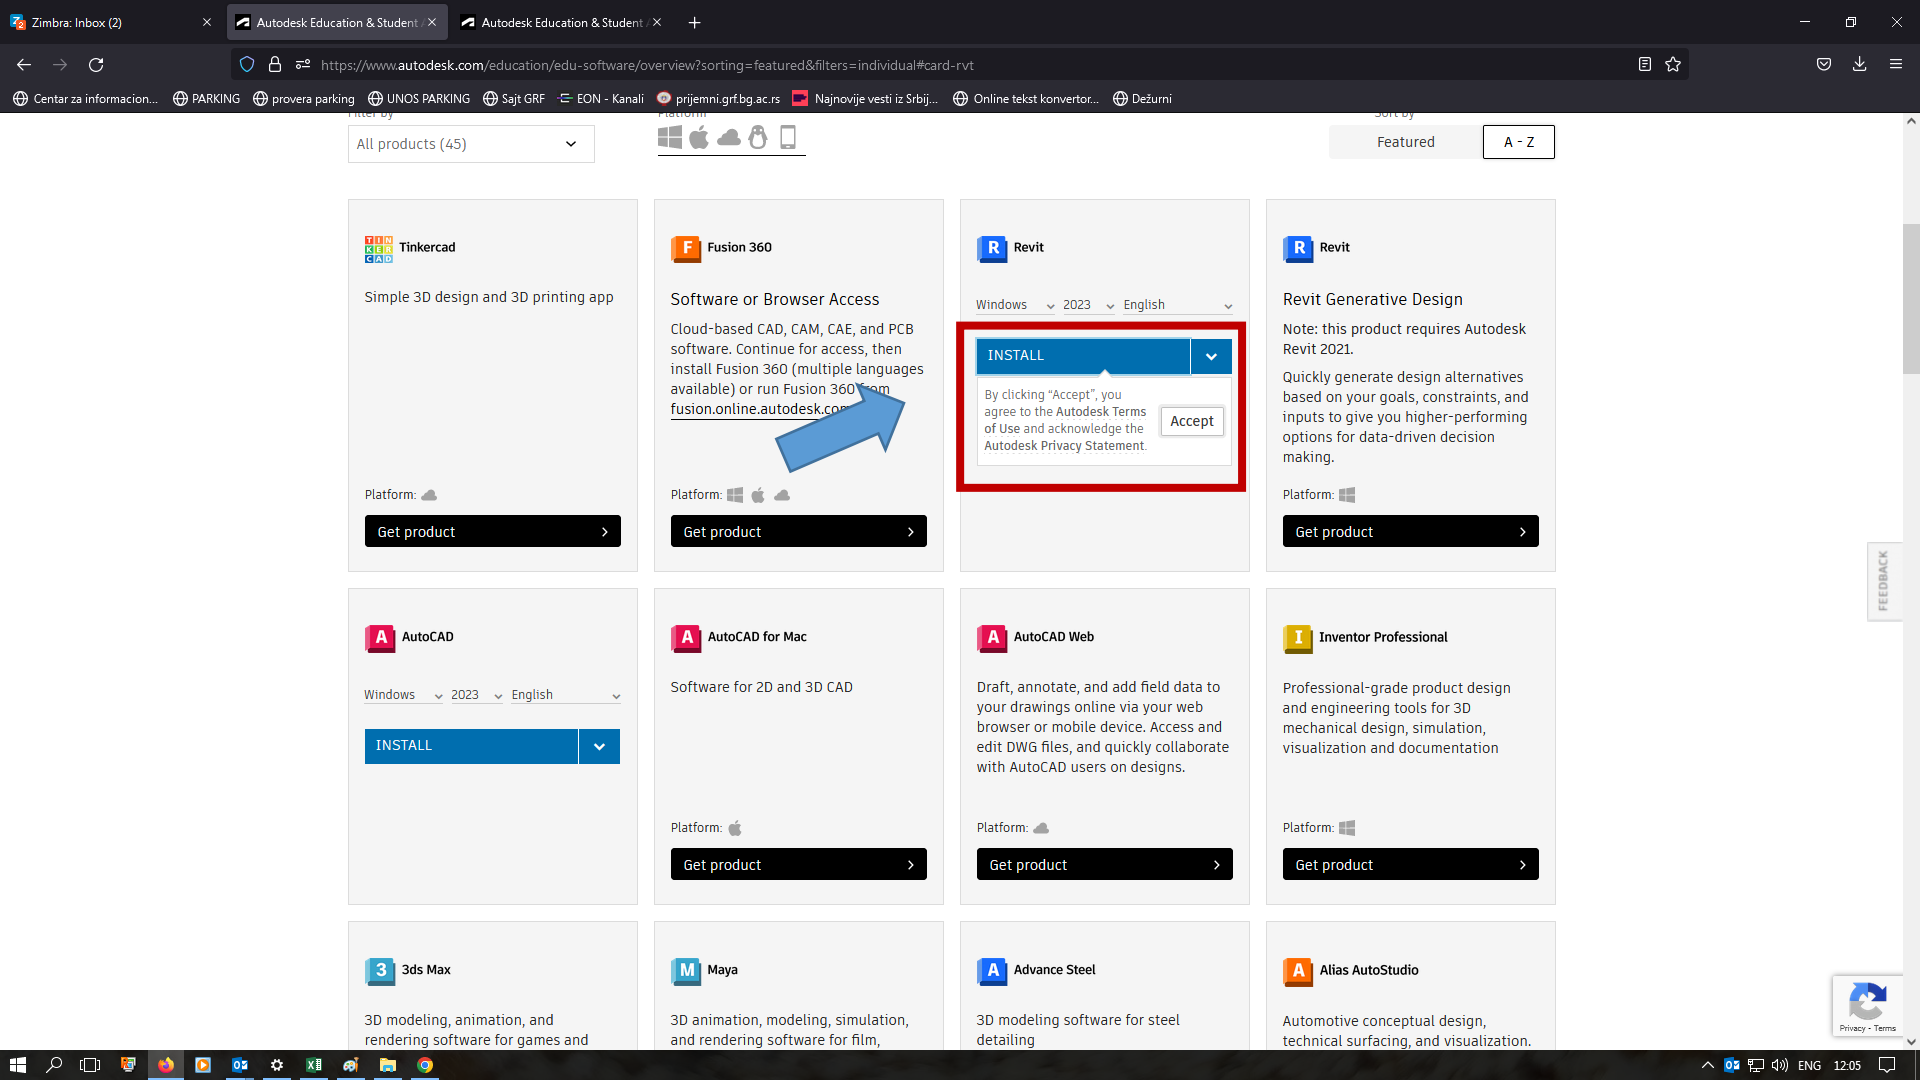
Zimbra: Inbox (2)
Autodesk Education & Student
Autodesk Education & Student

https://www.autodesk.com/education/edu-software/overview?sorting=featured&filters=individual#card-rvt

Centar za informacion... PARKING provera parking UNOS PARKING Sajt GRF EON - Kanali prijemni.grf.bg.ac.rs Najnovije vesti iz Srbij... Online tekst konvertor... Dežurni

All products (45)

Featured
A - Z

Tinkercad
Simple 3D design and 3D printing app
Platform:
Get product

Fusion 360
Software or Browser Access
Cloud-based CAD, CAM, CAE, and PCB software. Continue for access, then install Fusion 360 (multiple languages available) or run Fusion 360 from fusion.online.autodesk.co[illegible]
Platform:
Get product

Revit
Windows 2023 English
INSTALL
By clicking "Accept", you agree to the Autodesk Terms of Use and acknowledge the Autodesk Privacy Statement.
Accept

Revit
Revit Generative Design
Note: this product requires Autodesk Revit 2021.
Quickly generate design alternatives based on your goals, constraints, and inputs to give you higher-performing options for data-driven decision making.
Platform:
Get product

AutoCAD
Windows 2023 English
INSTALL

AutoCAD for Mac
Software for 2D and 3D CAD
Platform:
Get product

AutoCAD Web
Draft, annotate, and add field data to your drawings online via your web browser or mobile device. Access and edit DWG files, and quickly collaborate with AutoCAD users on designs.
Platform:
Get product

Inventor Professional
Professional-grade product design and engineering tools for 3D mechanical design, simulation, visualization and documentation
Platform:
Get product

FEEDBACK

3ds Max
3D modeling, animation, and rendering software for games and

Maya
3D animation, modeling, simulation, and rendering software for film,

Advance Steel
3D modeling software for steel detailing

Alias AutoStudio
Automotive conceptual design, technical surfacing, and visualization.

Privacy - Terms

ENG 12:05